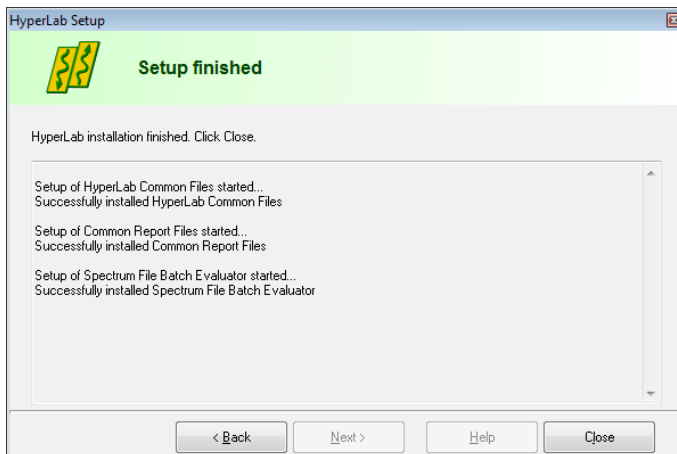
HyperLab Setup

Setup finished

HyperLab installation finished. Click Close.

Setup of HyperLab Common Files started...
Successfully installed HyperLab Common Files

Setup of Common Report Files started...
Successfully installed Common Report Files

Setup of Spectrum File Batch Evaluator started...
Successfully installed Spectrum File Batch Evaluator

< Back

Next >

Help

Close